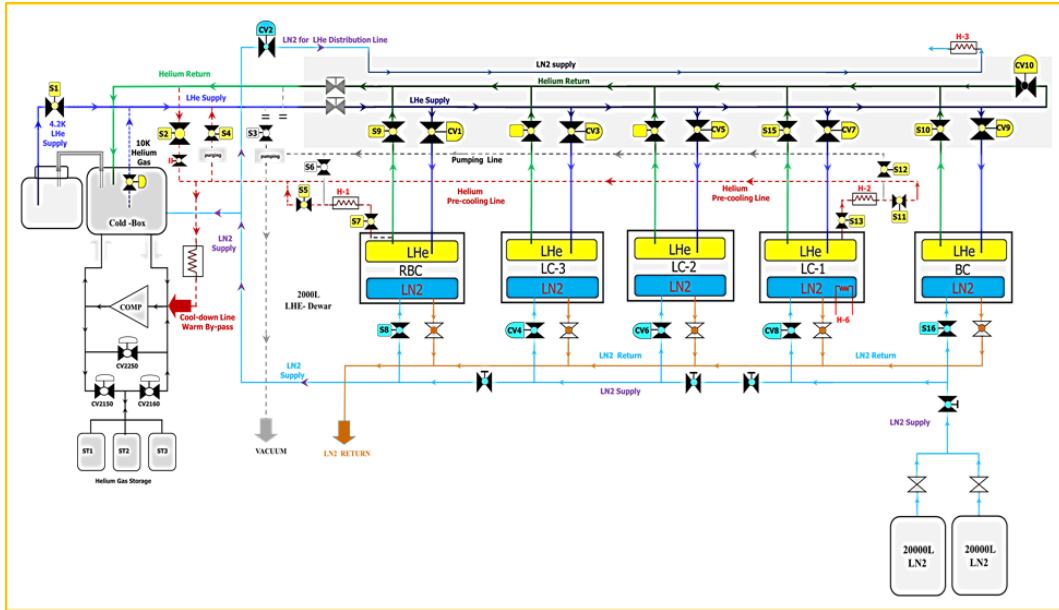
CV2
LN2 for LHe Distribution Line
H-3
LN2 supply
CV10
Helium Return
Helium Return
S1
LHe Supply
LHe Supply
4.2K LHe Supply
S2
S4
S3
S9
CV1
CV3
CV5
S15
CV7
S10
CV9
10K Helium Gas
purging
pumping
Pumping Line
S6
S12
Helium Pre-cooling Line
Helium Pre-cooling Line
S5
H-1
H-2
S11
S7
S13
Cold -Box
LN2 Supply
LHe
RBC
LN2
LHe
LC-3
LN2
LHe
LC-2
LN2
LHe
LC-1
LN2
LHe
BC
LN2
COMP
Cool-down Line Warm By-pass
2000L LHE- Dewar
S8
CV4
CV6
CV8
H-6
S16
CV2250
LN2 Return
LN2 Return
LN2 Supply
LN2 Supply
CV2150
CV2160
ST1
ST2
ST3
Helium Gas Storage
VACUUM
LN2 RETURN
LN2 Supply
20000L LN2
20000L LN2